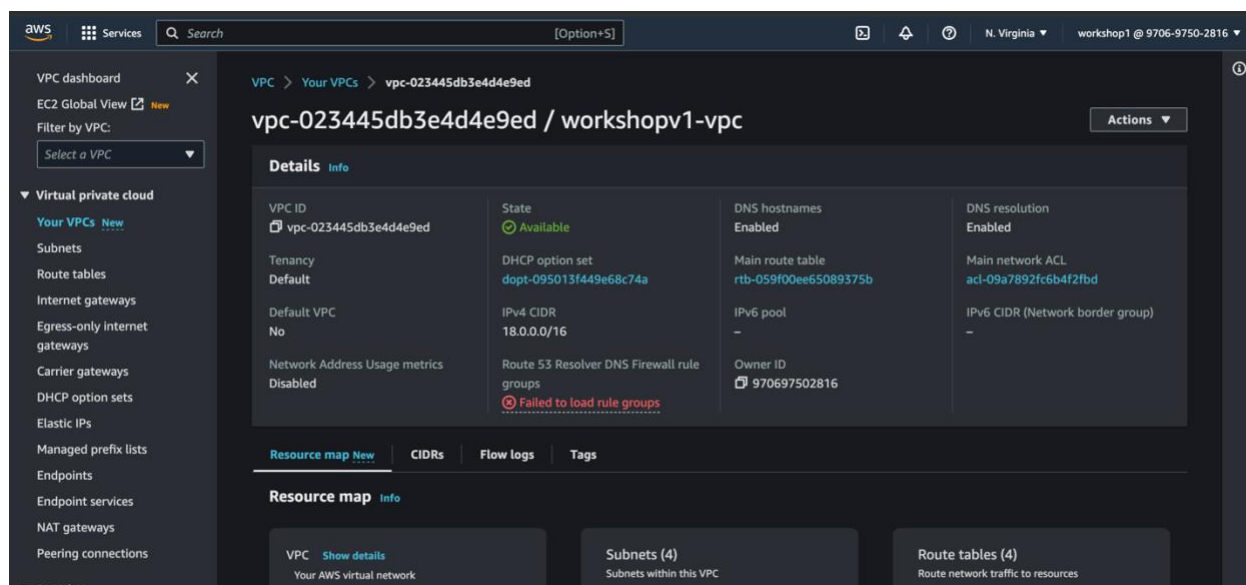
aws Services Search [Option+S] N. Virginia ▼ workshop1 @ 9706-9750-2816 ▼

VPC dashboard
EC2 Global View New
Filter by VPC:
Select a VPC

▼ Virtual private cloud
Your VPCs New
Subnets
Route tables
Internet gateways
Egress-only internet gateways
Carrier gateways
DHCP option sets
Elastic IPs
Managed prefix lists
Endpoints
Endpoint services
NAT gateways
Peering connections

VPC > Your VPCs > vpc-023445db3e4d4e9ed

vpc-023445db3e4d4e9ed / workshopv1-vpc

Actions ▼

Details Info

| VPC ID | State | DNS hostnames | DNS resolution |
|---|---|---|---|
| vpc-023445db3e4d4e9ed | Available | Enabled | Enabled |
| Tenancy | DHCP option set | Main route table | Main network ACL |
| Default | dopt-095013f449e68c74a | rtb-059f00ee65089375b | acl-09a7892fc6b4f2fbd |
| Default VPC | IPv4 CIDR | IPv6 pool | IPv6 CIDR (Network border group) |
| No | 18.0.0.0/16 | – | – |
| Network Address Usage metrics | Route 53 Resolver DNS Firewall rule groups | Owner ID | |
| Disabled | Failed to load rule groups | 970697502816 | |

Resource map New CIDRs Flow logs Tags

Resource map Info

VPC Show details
Your AWS virtual network

Subnets (4)
Subnets within this VPC

Route tables (4)
Route network traffic to resources